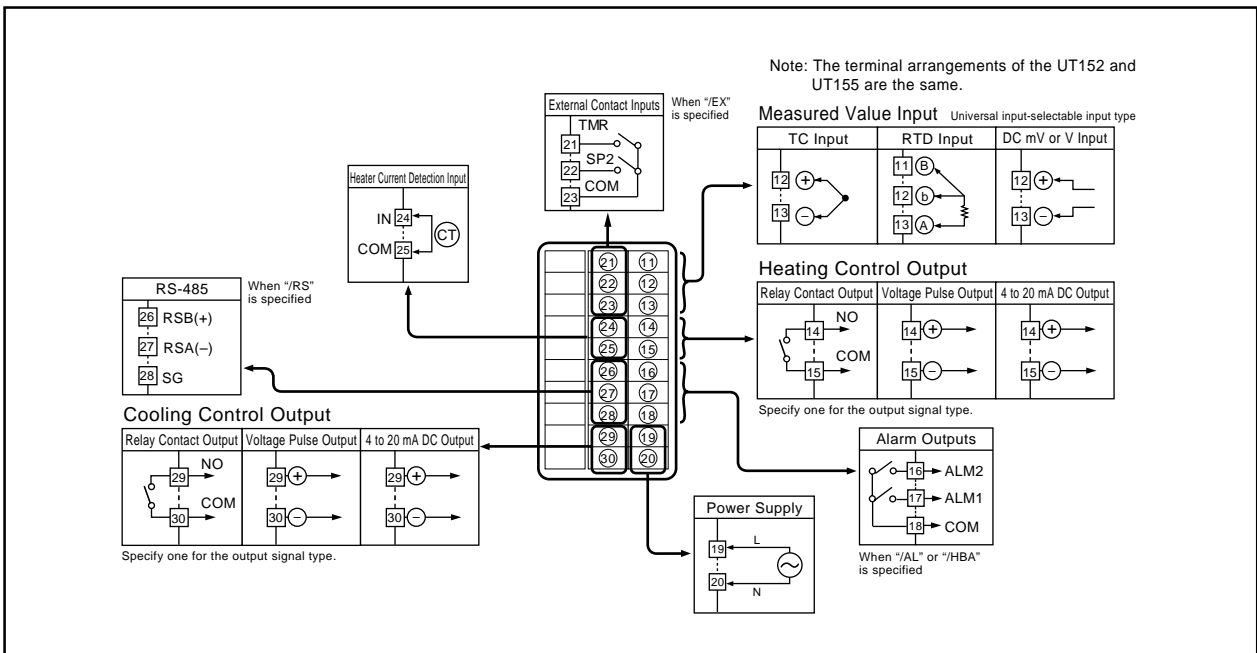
Note: The terminal arrangements of the UT152 and UT155 are the same.

External Contact Inputs
When "/EX" is specified
TMR
21
SP2
22
COM
23

Measured Value Input Universal input-selectable input type

| TC Input | RTD Input | DC mV or V Input |
|---|---|---|
| 12 + 13 − | 11 B 12 b 13 A | 12 + 13 − |

Heater Current Detection Input
IN 24
COM 25
CT

RS-485
When "/RS" is specified
26 RSB(+)
27 RSA(−)
28 SG

21 11
22 12
23 13
24 14
25 15
26 16
27 17
28 18
29 19
30 20

Heating Control Output

| Relay Contact Output | Voltage Pulse Output | 4 to 20 mA DC Output |
|---|---|---|
| 14 NO 15 COM | 14 + 15 − | 14 + 15 − |

Specify one for the output signal type.

Cooling Control Output

| Relay Contact Output | Voltage Pulse Output | 4 to 20 mA DC Output |
|---|---|---|
| 29 NO 30 COM | 29 + 30 − | 29 + 30 − |

Specify one for the output signal type.

Alarm Outputs
16 ALM2
17 ALM1
18 COM
When "/AL" or "/HBA" is specified

Power Supply
19 L
20 N